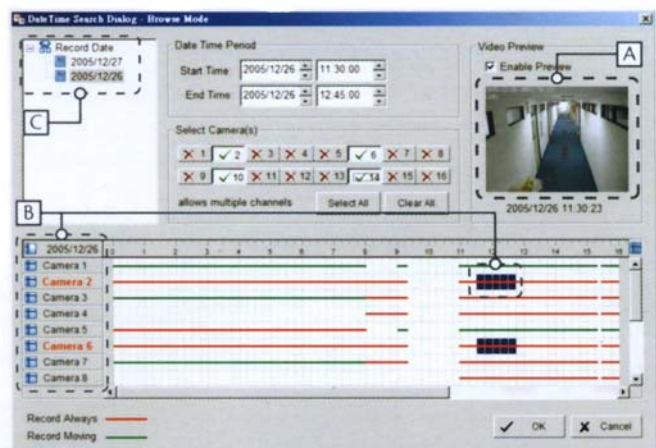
DateTime Search Dialog - Browse Mode

Record Date
2005/12/27
2005/12/26

C

Date Time Period
Start Time 2005/12/26 11:30:00
End Time 2005/12/26 12:45:00

Select Camera(s)
1 2 3 4 5 6 7 8
9 10 11 12 13 14 15 16
allows multiple channels
Select All
Clear All

Video Preview
Enable Preview
A
2005/12/26 11:30:23

B

2005/12/26
0 1 2 3 4 5 6 7 8 9 10 11 12 13 14 15 16

Camera 1
Camera 2
Camera 3
Camera 4
Camera 5
Camera 6
Camera 7
Camera 8

Record Always
Record Moving

OK
Cancel